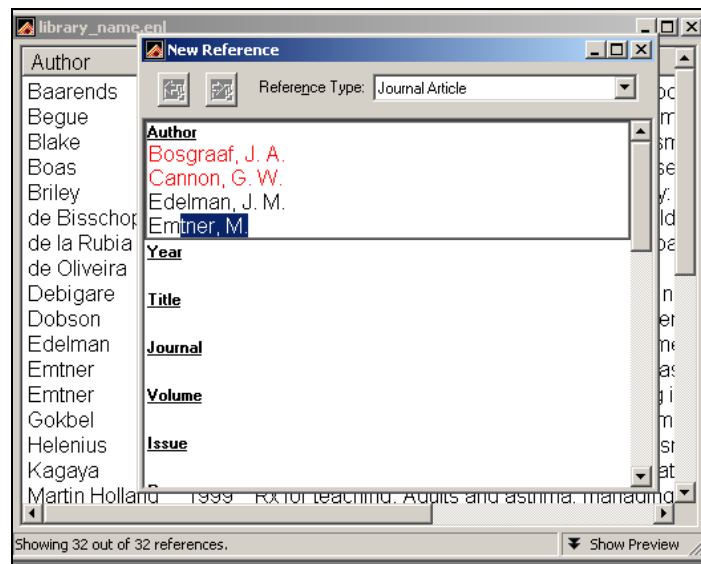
library_name.enl

Author

Baarends
Begue
Blake
Boas
Briley
de Bisschop
de la Rubia
de Oliveira
Debigare
Dobson
Edelman
Emtner
Emtner
Gokbel
Helenius
Kagaya
Martin Holland 1999 Rx for teaching: Adults and asthma: managing

New Reference

Reference Type: Journal Article

Author
Bosgraaf, J. A.
Cannon, G. W.
Edelman, J. M.
Emtner, M.

Year

Title

Journal

Volume

Issue

Showing 32 out of 32 references.

Show Preview